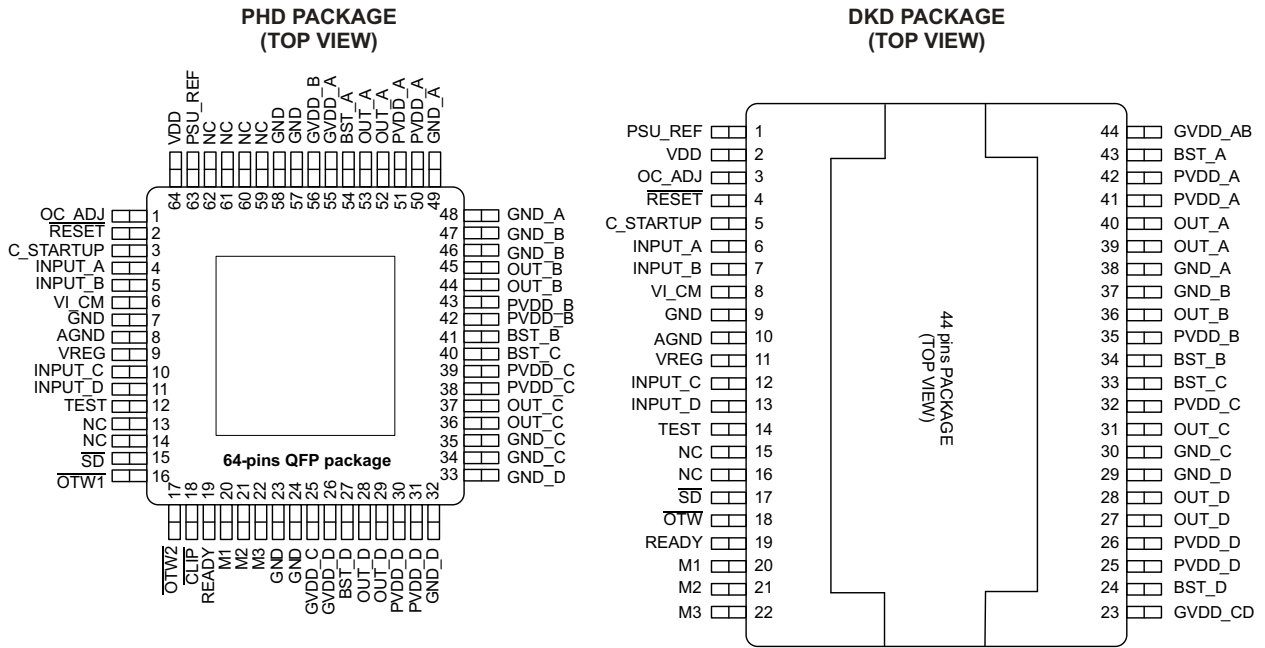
PHD PACKAGE
(TOP VIEW)

VDD 64
PSU_REF 63
NC 62
NC 61
NC 60
NC 59
GND 58
GND 57
GVDD_B 56
GVDD_A 55
BST_A 54
OUT_A 53
OUT_A 52
PVDD_A 51
PVDD_A 50
GND_A 49

OC_ADJ 1
$\overline{RESET}$ 2
C_STARTUP 3
INPUT_A 4
INPUT_B 5
VI_CM 6
GND 7
AGND 8
VREG 9
INPUT_C 10
INPUT_D 11
TEST 12
NC 13
NC 14
$\overline{SD}$ 15
$\overline{OTW1}$ 16

48 GND_A
47 GND_B
46 GND_B
45 OUT_B
44 OUT_B
43 PVDD_B
42 PVDD_B
41 BST_B
40 BST_C
39 PVDD_C
38 PVDD_C
37 OUT_C
36 OUT_C
35 GND_C
34 GND_C
33 GND_D

64-pins QFP package

17 $\overline{OTW2}$
18 $\overline{CLIP}$
19 READY
20 M1
21 M2
22 M3
23 GND
24 GND
25 GVDD_C
26 GVDD_D
27 BST_D
28 OUT_D
29 OUT_D
30 PVDD_D
31 PVDD_D
32 GND_D

DKD PACKAGE
(TOP VIEW)

PSU_REF 1
VDD 2
OC_ADJ 3
$\overline{RESET}$ 4
C_STARTUP 5
INPUT_A 6
INPUT_B 7
VI_CM 8
GND 9
AGND 10
VREG 11
INPUT_C 12
INPUT_D 13
TEST 14
NC 15
NC 16
$\overline{SD}$ 17
$\overline{OTW}$ 18
READY 19
M1 20
M2 21
M3 22

44 pins PACKAGE
(TOP VIEW)

44 GVDD_AB
43 BST_A
42 PVDD_A
41 PVDD_A
40 OUT_A
39 OUT_A
38 GND_A
37 GND_B
36 OUT_B
35 PVDD_B
34 BST_B
33 BST_C
32 PVDD_C
31 OUT_C
30 GND_C
29 GND_D
28 OUT_D
27 OUT_D
26 PVDD_D
25 PVDD_D
24 BST_D
23 GVDD_CD